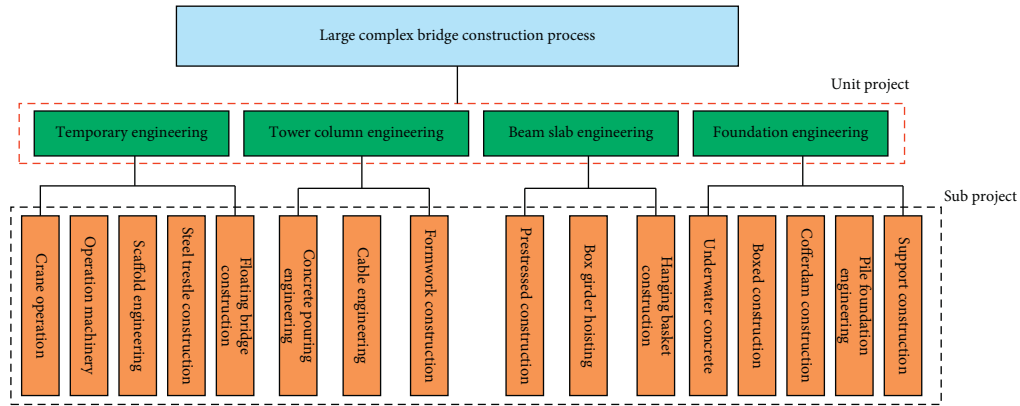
Large complex bridge construction process

Unit project

Temporary engineering

Tower column engineering

Beam slab engineering

Foundation engineering

Sub project

Crane operation

Operation machinery

Scaffold engineering

Steel trestle construction

Floating bridge construction

Concrete pouring engineering

Cable engineering

Formwork construction

Prestressed construction

Box girder hoisting

Hanging basket construction

Underwater concrete

Boxed construction

Cofferdam construction

Pile foundation engineering

Support construction